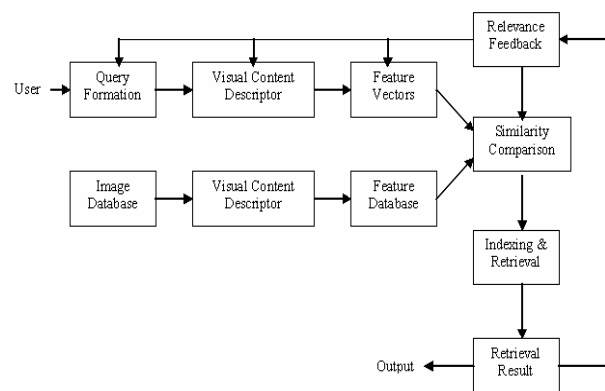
Relevance Feedback

User

Query Formation

Visual Content Descriptor

Feature Vectors

Similarity Comparison

Image Database

Visual Content Descriptor

Feature Database

Indexing & Retrieval

Output

Retrieval Result